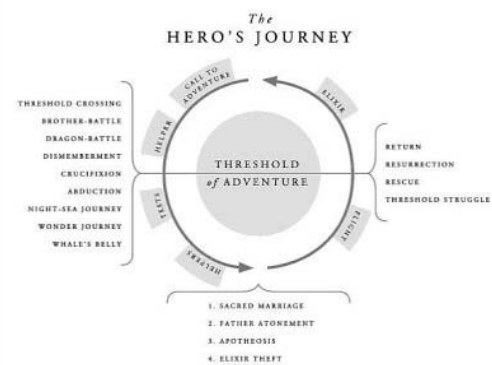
The
HERO'S JOURNEY

CALL TO ADVENTURE

ELIXIR

HELPER

THRESHOLD CROSSING
BROTHER-BATTLE
DRAGON-BATTLE
DISMEMBERMENT
CRUCIFIXION
ABDUCTION
NIGHT-SEA JOURNEY
WONDER JOURNEY
WHALE'S BELLY

THRESHOLD
of ADVENTURE

RETURN
RESURRECTION
RESCUE
THRESHOLD STRUGGLE

TESTS

FLIGHT

HELPERS

1. SACRED MARRIAGE
2. FATHER ATONEMENT
3. APOTHEOSIS
4. ELIXIR THEFT